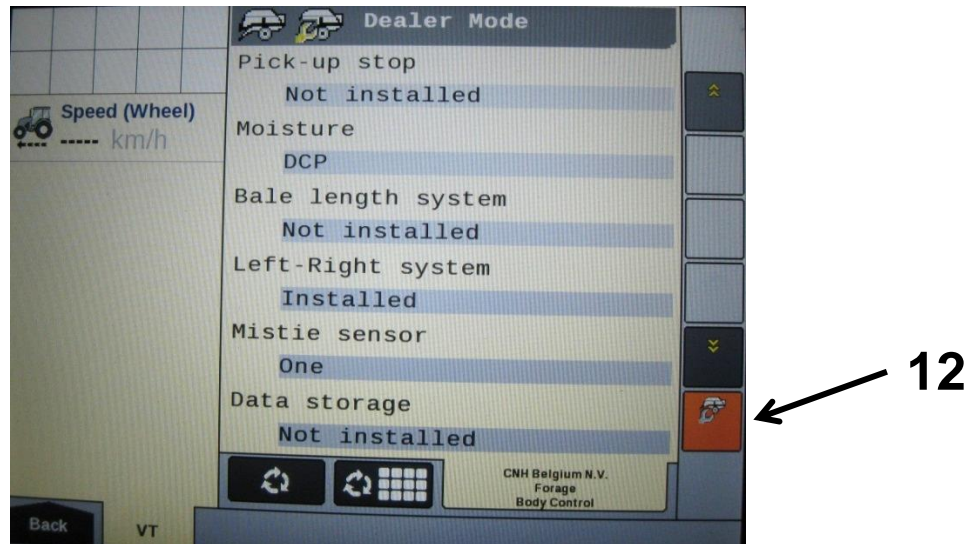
Speed (Wheel)
----- km/h

Dealer Mode

Pick-up stop
Not installed
Moisture
DCP
Bale length system
Not installed
Left-Right system
Installed
Mistie sensor
One
Data storage
Not installed

CNH Belgium N.V.
Forage
Body Control

Back
VT

12